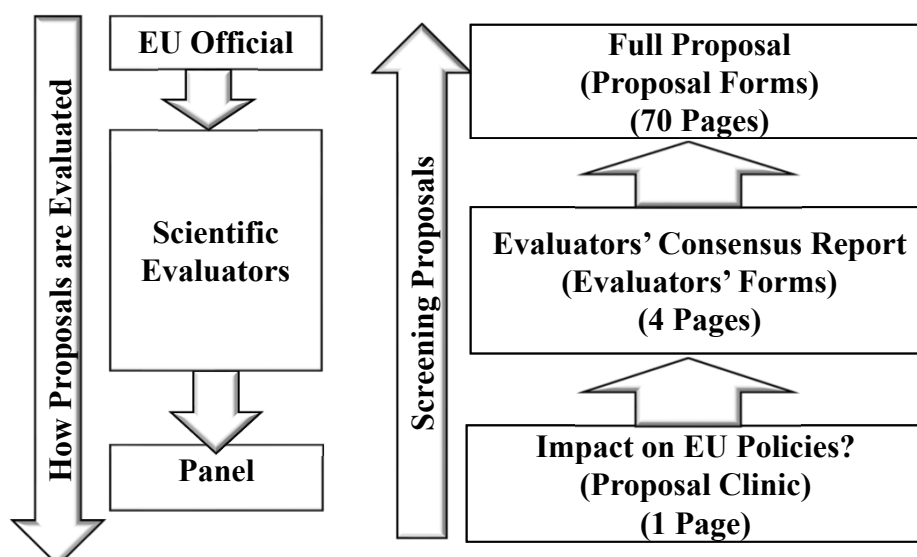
How Proposals are Evaluated

EU Official

Scientific Evaluators

Panel

Screening Proposals

Full Proposal (Proposal Forms) (70 Pages)

Evaluators' Consensus Report (Evaluators' Forms) (4 Pages)

Impact on EU Policies? (Proposal Clinic) (1 Page)